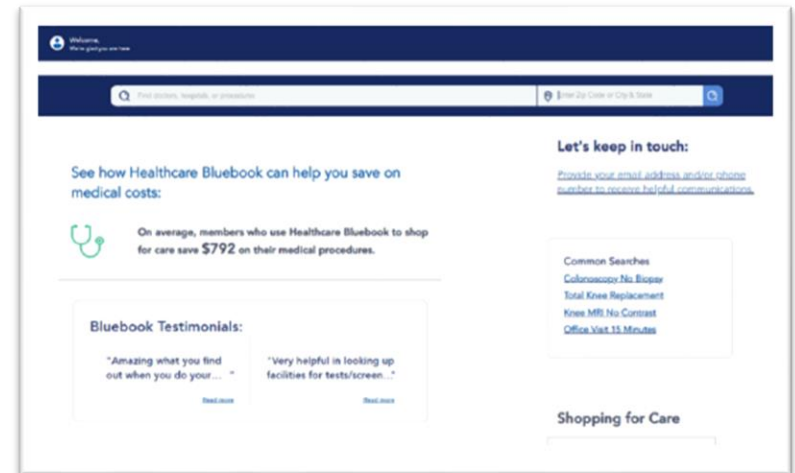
Welcome,
We're glad you are here

Find doctors, hospitals, or procedures

Enter Zip Code or City & State

See how Healthcare Bluebook can help you save on medical costs:

On average, members who use Healthcare Bluebook to shop for care save $792 on their medical procedures.

Bluebook Testimonials:

"Amazing what you find out when you do your... "

Read more

"Very helpful in looking up facilities for tests/screen..."

Read more

Let's keep in touch:

Provide your email address and/or phone number to receive helpful communications.

Common Searches

Colonoscopy No Biopsy

Total Knee Replacement

Knee MRI No Contrast

Office Visit 15 Minutes

Shopping for Care